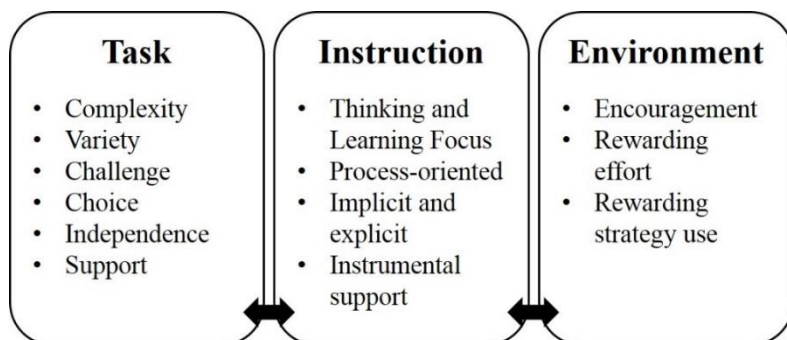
Task

- Complexity
- Variety
- Challenge
- Choice
- Independence
- Support

Instruction

- Thinking and Learning Focus
- Process-oriented
- Implicit and explicit
- Instrumental support

Environment

- Encouragement
- Rewarding effort
- Rewarding strategy use